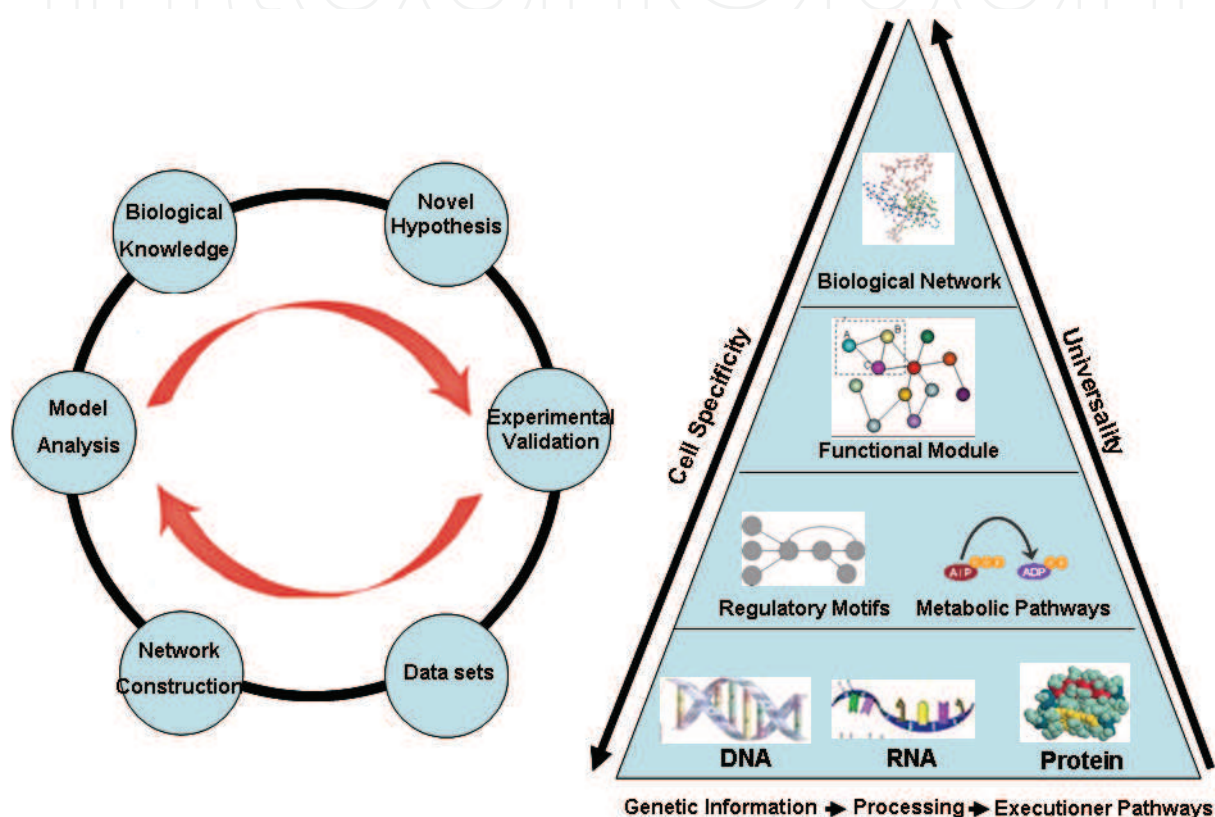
Biological Knowledge

Novel Hypothesis

Model Analysis

Experimental Validation

Network Construction

Data sets

Cell Specificity

Universality

Biological Network

A

B

Functional Module

Regulatory Motifs

ATP

ADP

Metabolic Pathways

DNA

RNA

Protein

Genetic Information → Processing → Executioner Pathways